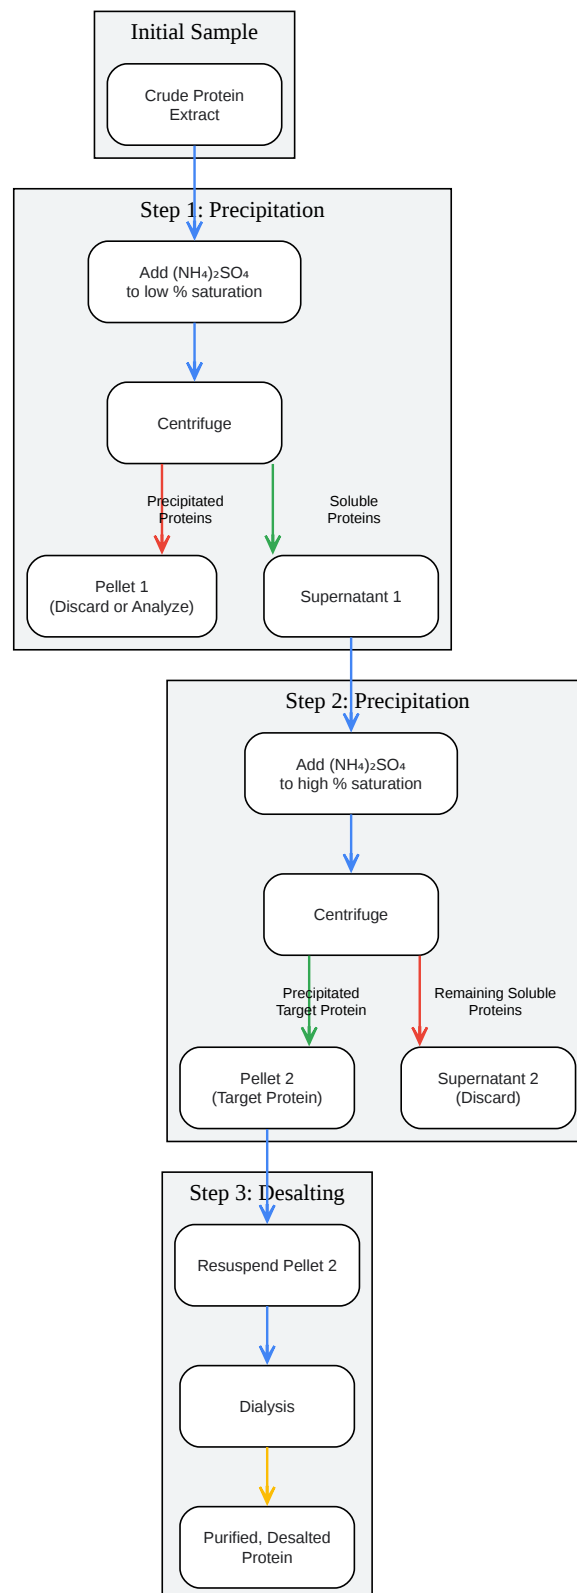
Initial Sample

Crude Protein Extract

Step 1: Precipitation

Add $(NH_4)_2SO_4$ to low % saturation

Centrifuge

Precipitated Proteins

Soluble Proteins

Pellet 1 (Discard or Analyze)

Supernatant 1

Step 2: Precipitation

Add $(NH_4)_2SO_4$ to high % saturation

Centrifuge

Precipitated Target Protein

Remaining Soluble Proteins

Pellet 2 (Target Protein)

Supernatant 2 (Discard)

Step 3: Desalting

Resuspend Pellet 2

Dialysis

Purified, Desalted Protein